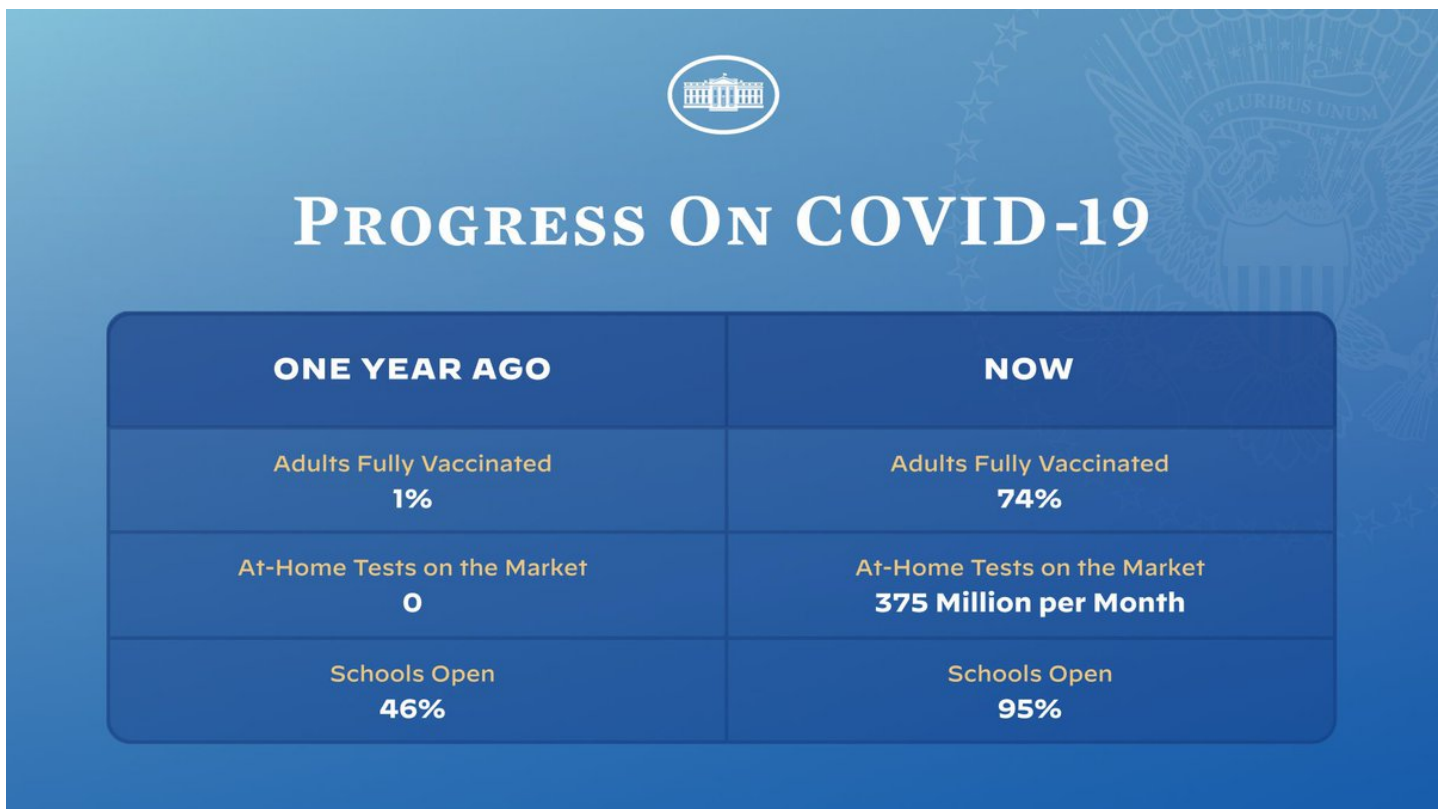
PROGRESS ON COVID-19

| ONE YEAR AGO | NOW |
|---|---|
| Adults Fully Vaccinated 1% | Adults Fully Vaccinated 74% |
| At-Home Tests on the Market 0 | At-Home Tests on the Market 375 Million per Month |
| Schools Open 46% | Schools Open 95% |

E PLURIBUS UNUM